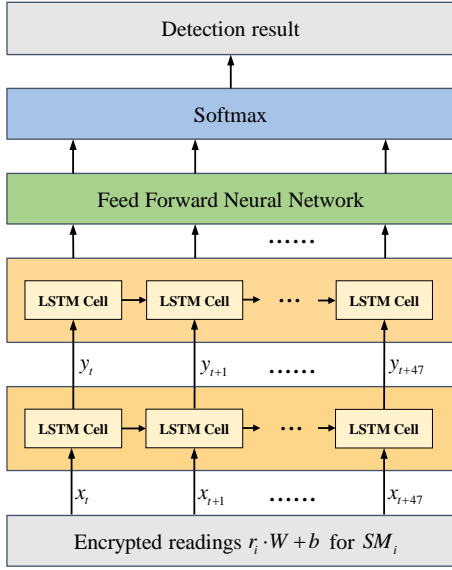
Detection result

Softmax

Feed Forward Neural Network

......

LSTM Cell → LSTM Cell → ··· → LSTM Cell

$y_t$ $y_{t+1}$ ...... $y_{t+47}$

LSTM Cell → LSTM Cell → ··· → LSTM Cell

$x_t$ $x_{t+1}$ ...... $x_{t+47}$

Encrypted readings $r_i \cdot W + b$ for $SM_i$